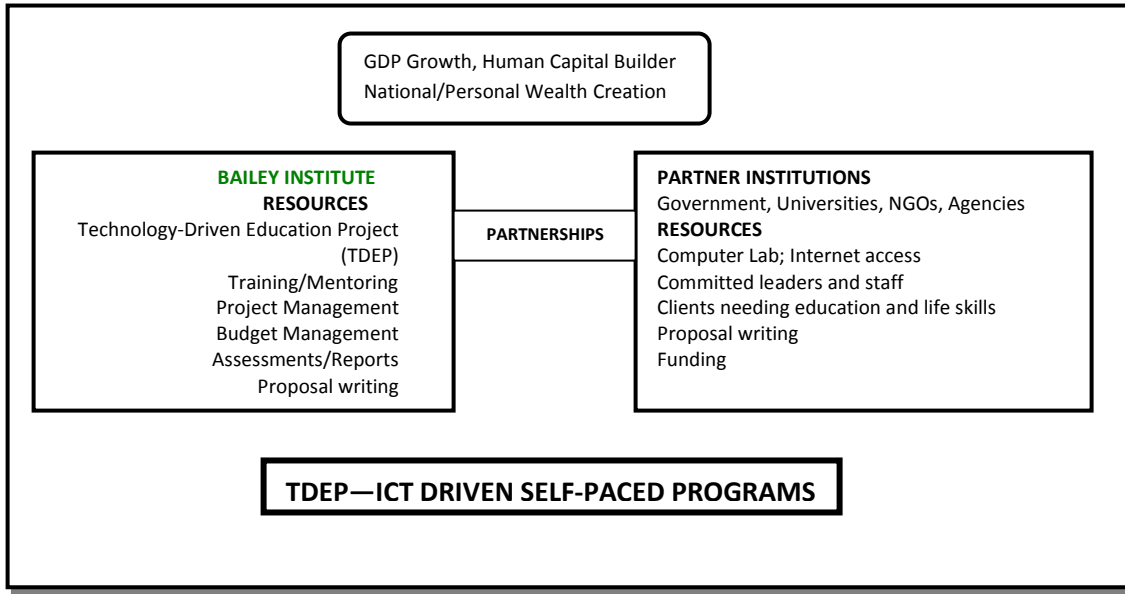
GDP Growth, Human Capital Builder
National/Personal Wealth Creation

BAILEY INSTITUTE
RESOURCES
Technology-Driven Education Project (TDEP)
Training/Mentoring
Project Management
Budget Management
Assessments/Reports
Proposal writing

PARTNERSHIPS

PARTNER INSTITUTIONS
Government, Universities, NGOs, Agencies
RESOURCES
Computer Lab; Internet access
Committed leaders and staff
Clients needing education and life skills
Proposal writing
Funding

TDEP—ICT DRIVEN SELF-PACED PROGRAMS